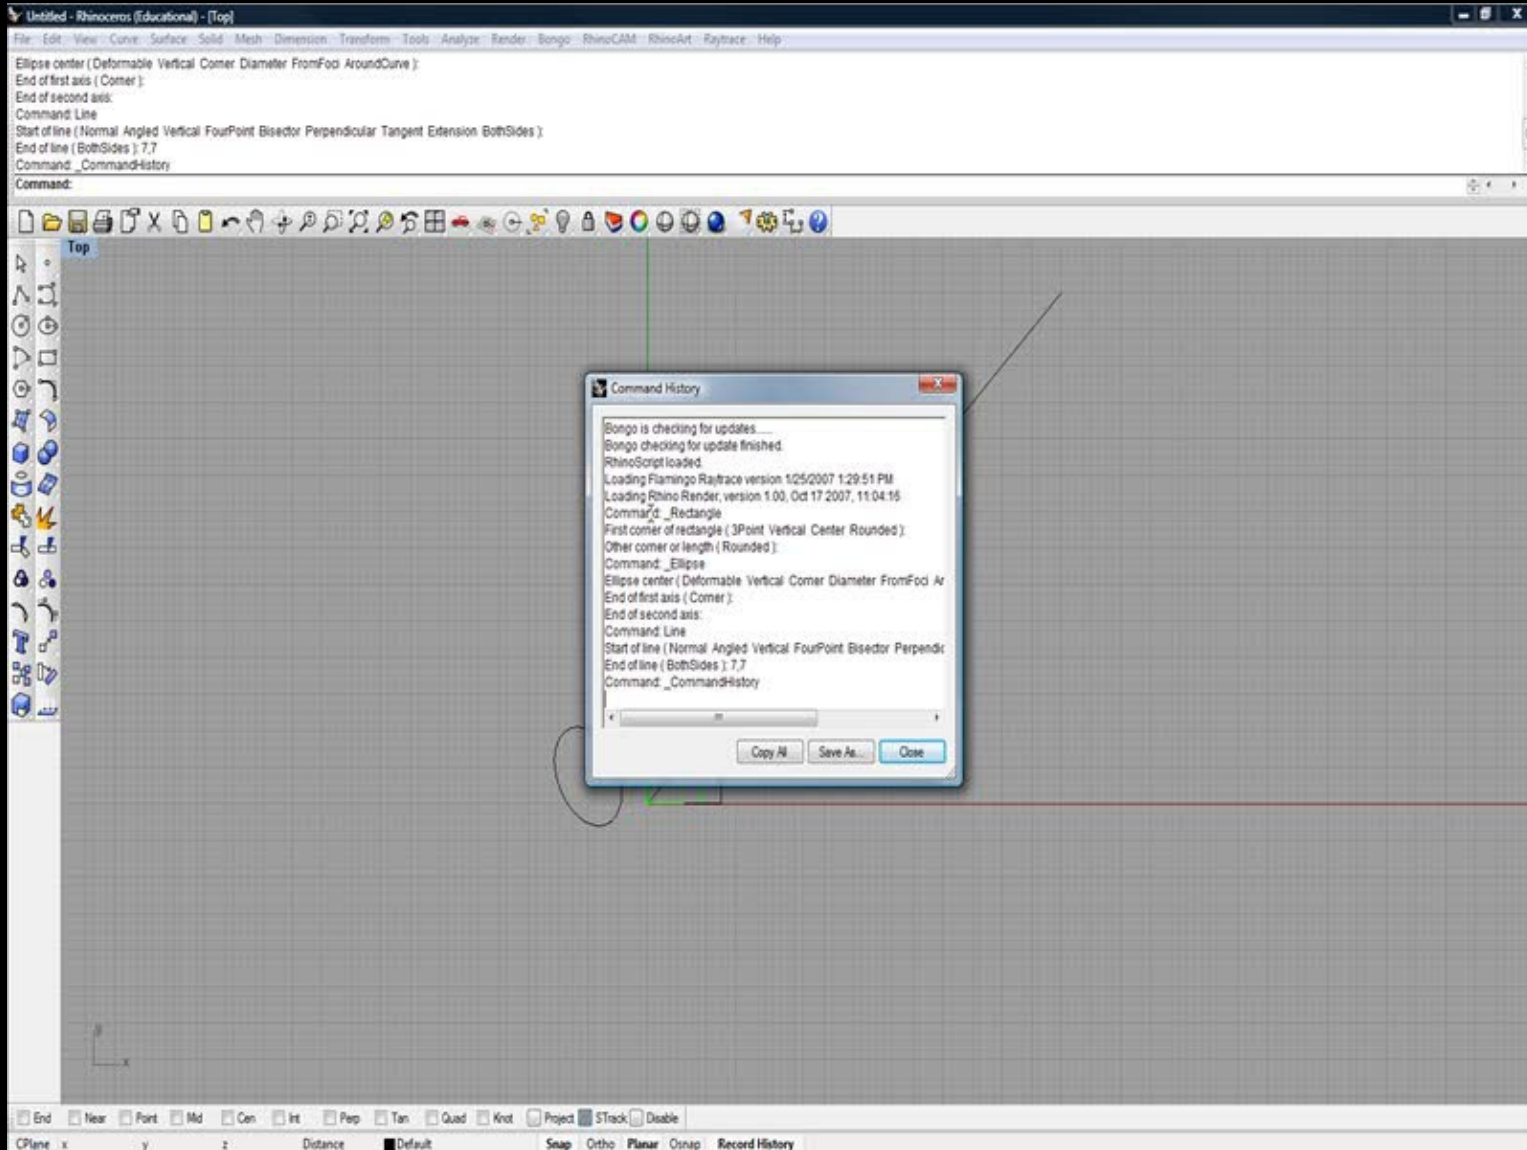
Untitled - Rhinoceros (Educational) - [Top]

File Edit View Curve Surface Solid Mesh Dimension Transform Tools Analyze Render Bongo RhinoCAM RhinoArt Raytrace Help

Ellipse center ( Deformable Vertical Corner Diameter FromFoci AroundCurve ):
End of first axis ( Corner ):
End of second axis:
Command: Line
Start of line ( Normal Angled Vertical FourPoint Bisector Perpendicular Tangent Extension BothSides ):
End of line ( BothSides ): 7,7
Command: _CommandHistory
Command:

Top

Command History

Bongo is checking for updates.....
Bongo checking for update finished.
RhinoScript loaded.
Loading Flamingo Raytrace version 1/25/2007 1:29:51 PM
Loading Rhino Render, version 1.00, Oct 17 2007, 11:04:16
Command: _Rectangle
First corner of rectangle ( 3Point Vertical Center Rounded ):
Other corner or length ( Rounded ):
Command: _Ellipse
Ellipse center ( Deformable Vertical Corner Diameter FromFoci Ar
End of first axis ( Corner ):
End of second axis:
Command: Line
Start of line ( Normal Angled Vertical FourPoint Bisector Perpendic
End of line ( BothSides ): 7,7
Command: _CommandHistory

Copy All Save As... Close

End Near Point Mid Cen Int Perp Tan Quad Knot Project STrack Disable

CPlane x y z Distance Default Snap Ortho Planar Osnap Record History